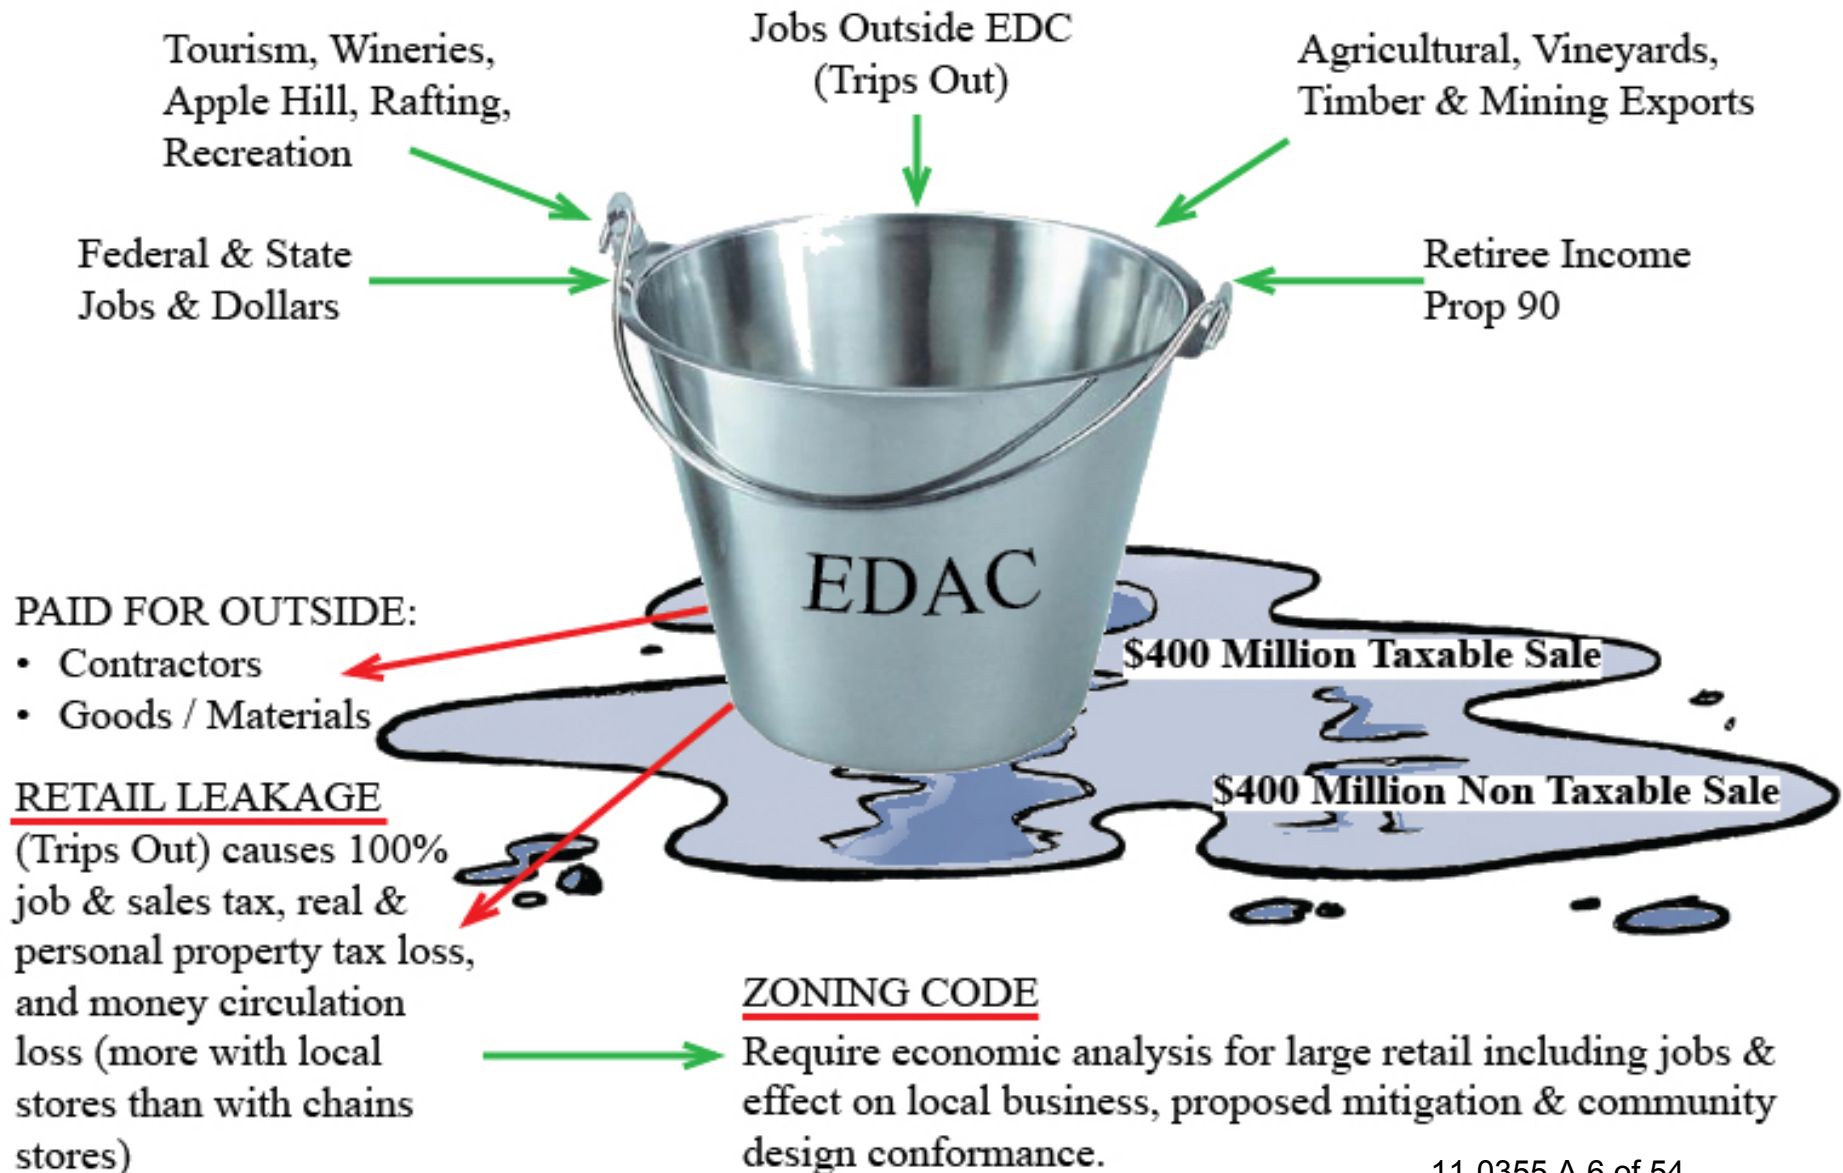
Tourism, Wineries, Apple Hill, Rafting, Recreation

Jobs Outside EDC (Trips Out)

Agricultural, Vineyards, Timber & Mining Exports

Federal & State Jobs & Dollars

Retiree Income Prop 90

EDAC

PAID FOR OUTSIDE:
• Contractors
• Goods / Materials

$400 Million Taxable Sale

$400 Million Non Taxable Sale

RETAIL LEAKAGE
(Trips Out) causes 100% job & sales tax, real & personal property tax loss, and money circulation loss (more with local stores than with chains stores)

ZONING CODE
Require economic analysis for large retail including jobs & effect on local business, proposed mitigation & community design conformance.

11-0355 A 6 of 54